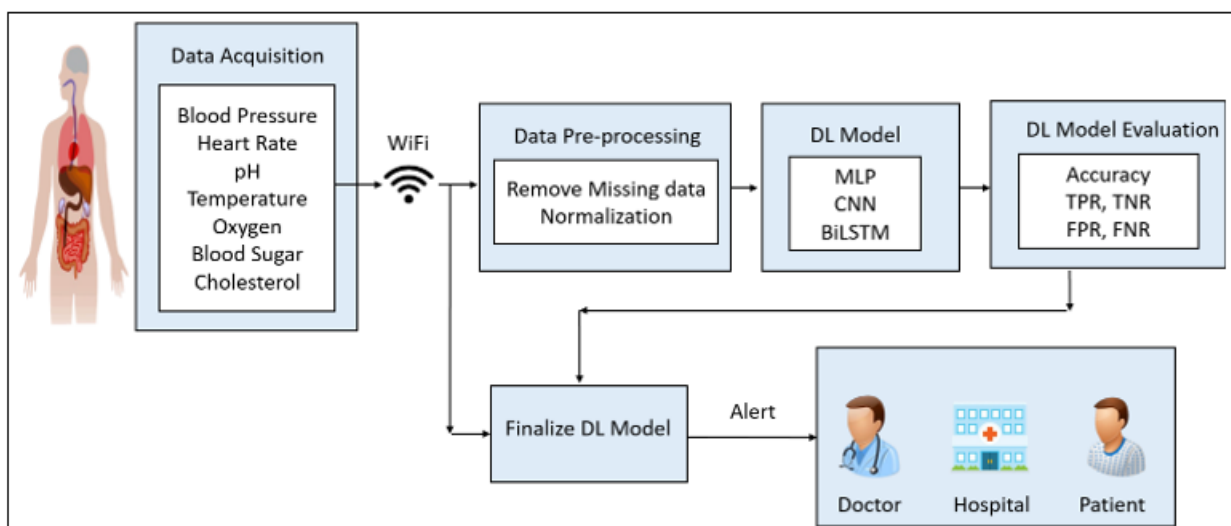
Data Acquisition

Blood Pressure
Heart Rate
pH
Temperature
Oxygen
Blood Sugar
Cholesterol

WiFi

Data Pre-processing

Remove Missing data
Normalization

DL Model

MLP
CNN
BiLSTM

DL Model Evaluation

Accuracy
TPR, TNR
FPR, FNR

Finalize DL Model

Alert

Doctor

Hospital

Patient